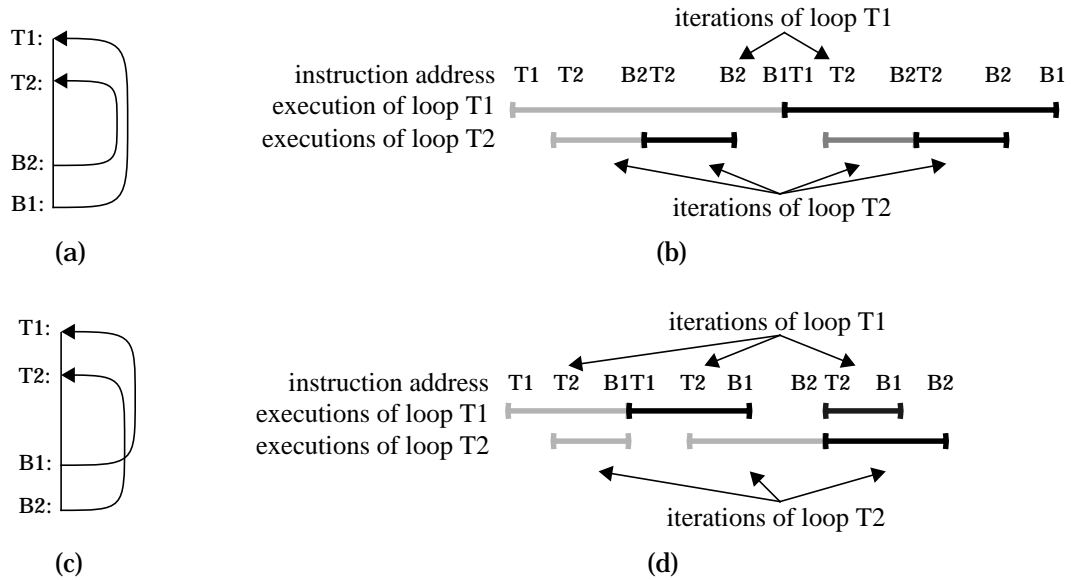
T1:
T2:
B2:
B1:
(a)

iterations of loop T1
instruction address T1 T2 B2T2 B2 B1T1 T2 B2T2 B2 B1
execution of loop T1
executions of loop T2
iterations of loop T2
(b)

T1:
T2:
B1:
B2:
(c)

iterations of loop T1
instruction address T1 T2 B1T1 T2 B1 B2 T2 B1 B2
executions of loop T1
executions of loop T2
iterations of loop T2
(d)